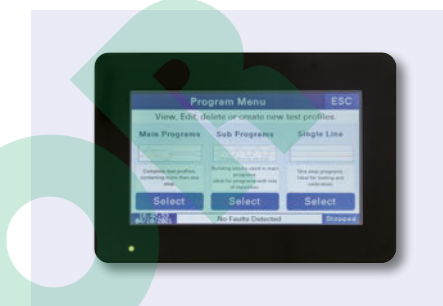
Program Menu ESC

View, Edit, delete or create new test profiles.

Main Programs

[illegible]

Complete test profiles containing more than one step.

Select

Sub Programs

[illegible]

Building blocks used in main programs. Ideal for programs with lots of repetition.

Select

Single Line

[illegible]

One step programs. Ideal for testing and calibration.

Select

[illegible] No Faults Detected Stopped